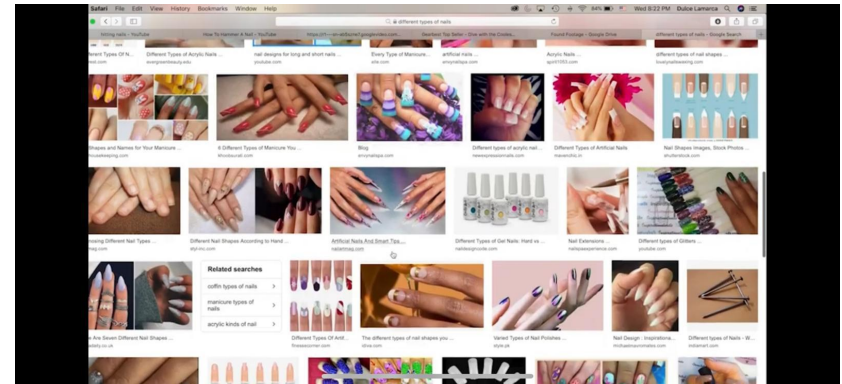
Safari File Edit View History Bookmarks Window Help

different types of nails

84% Wed 8:22 PM Dulce Lamarca

Hitting nails - YouTube How To Hammer A Nail - YouTube https://...ari-ab6aze1.googlevideo.com... Dierdezi: Top Seller - One with the Cordes... Found Footage - Google Drive different types of nails - Google Search

Different Types Of N... Different Types of Acrylic Nails ... nail designs for long and short nails ... Every Type of Manicure... artificial nails ... Acrylic Nails ... different types of nail shapes ...

Nail Shapes and Names for Your Manicure ... 6 Different Types of Manicure You ... Blog Different types of acrylic nail... Different Types Of Artificial Nails Nail Shapes Images, Stock Photos ...

Choosing Different Nail Types ... Different Nail Shapes According to Hand ... Artificial Nails And Smart Tips ... Different Types of Gel Nails: Hard vs ... Nail Extensions ... different types of Glitters ...

Related searches
coffin types of nails
manicure types of nails
acrylic kinds of nail

There Are Seven Different Nail Shapes ... Different Types Of Artif... The different types of nail shapes you ... Varied Types of Nail Polishes ... Nail Design : Inspirations... Different types of Nails - W...